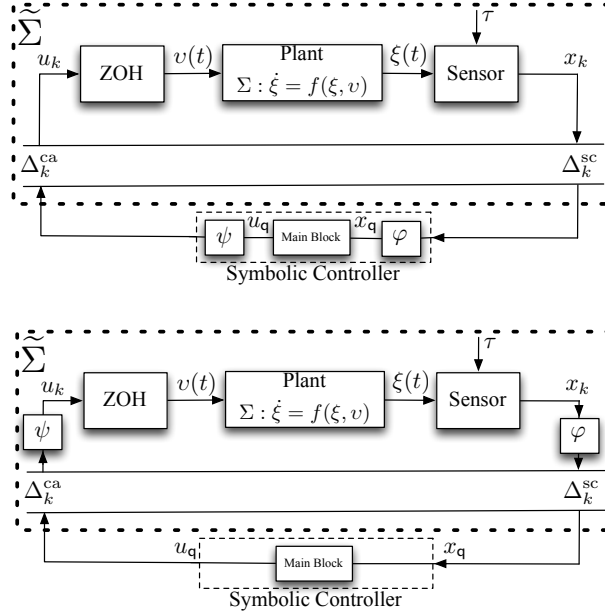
$\widetilde{\Sigma}$

$u_k$ ZOH $\upsilon(t)$ Plant $\Sigma : \dot{\xi} = f(\xi, \upsilon)$ $\xi(t)$ $\tau$ Sensor $x_k$

$\Delta_k^{\mathrm{ca}}$ $\Delta_k^{\mathrm{sc}}$

$\psi$ $u_{\mathsf{q}}$ Main Block $x_{\mathsf{q}}$ $\varphi$

Symbolic Controller

$\widetilde{\Sigma}$

$u_k$ ZOH $\upsilon(t)$ Plant $\Sigma : \dot{\xi} = f(\xi, \upsilon)$ $\xi(t)$ $\tau$ Sensor $x_k$

$\psi$ $\varphi$

$\Delta_k^{\mathrm{ca}}$ $\Delta_k^{\mathrm{sc}}$

$u_{\mathsf{q}}$ Main Block $x_{\mathsf{q}}$

Symbolic Controller